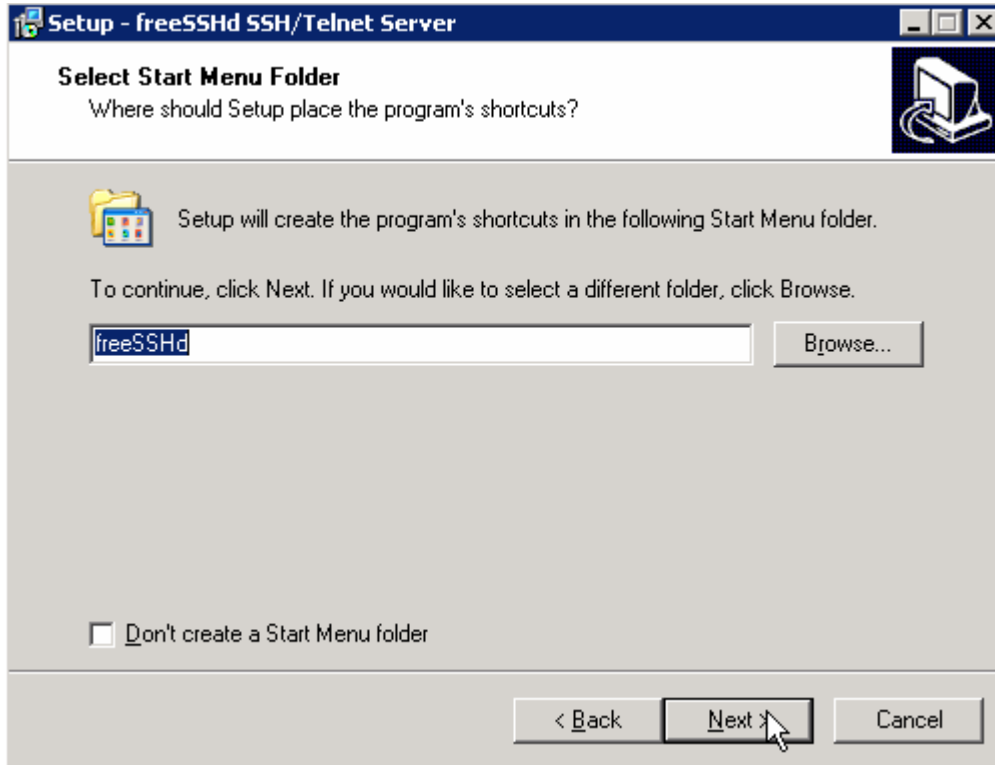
Setup - freeSSHd SSH/Telnet Server

Select Start Menu Folder
Where should Setup place the program's shortcuts?

Setup will create the program's shortcuts in the following Start Menu folder.

To continue, click Next. If you would like to select a different folder, click Browse.

freeSSHd

Browse...

Don't create a Start Menu folder

< Back

Next >

Cancel